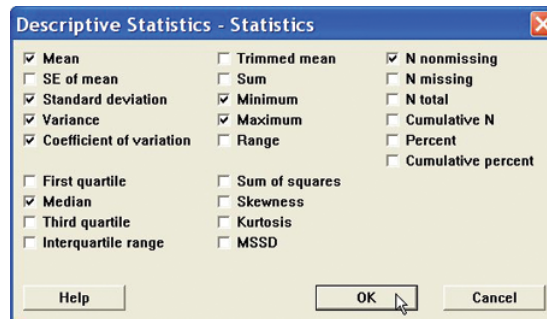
Descriptive Statistics - Statistics

☑ Mean
☐ SE of mean
☑ Standard deviation
☑ Variance
☑ Coefficient of variation

☐ First quartile
☑ Median
☐ Third quartile
☐ Interquartile range

☐ Trimmed mean
☐ Sum
☑ Minimum
☑ Maximum
☐ Range

☐ Sum of squares
☐ Skewness
☐ Kurtosis
☐ MSSD

☑ N nonmissing
☐ N missing
☐ N total
☐ Cumulative N
☐ Percent
☐ Cumulative percent

Help | OK | Cancel